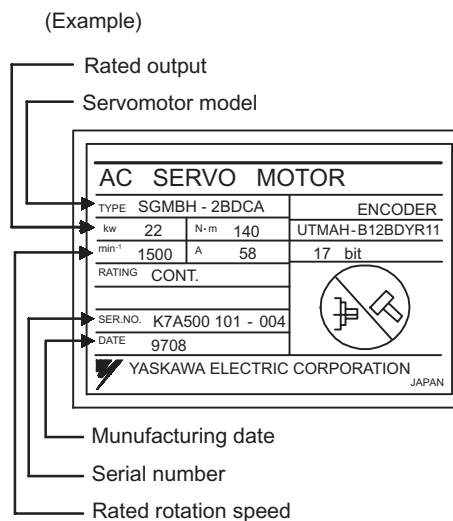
(Example)

Rated output

Servomotor model

AC SERVO MOTOR

TYPE SGMBH - 2BDCA

ENCODER

kw 22 N·m 140

UTMAH-B12BDYR11

min$^{-1}$ 1500 A 58

17 bit

RATING CONT.

SER.NO. K7A500 101 - 004

DATE 9708

YASKAWA ELECTRIC CORPORATION JAPAN

Munufacturing date

Serial number

Rated rotation speed